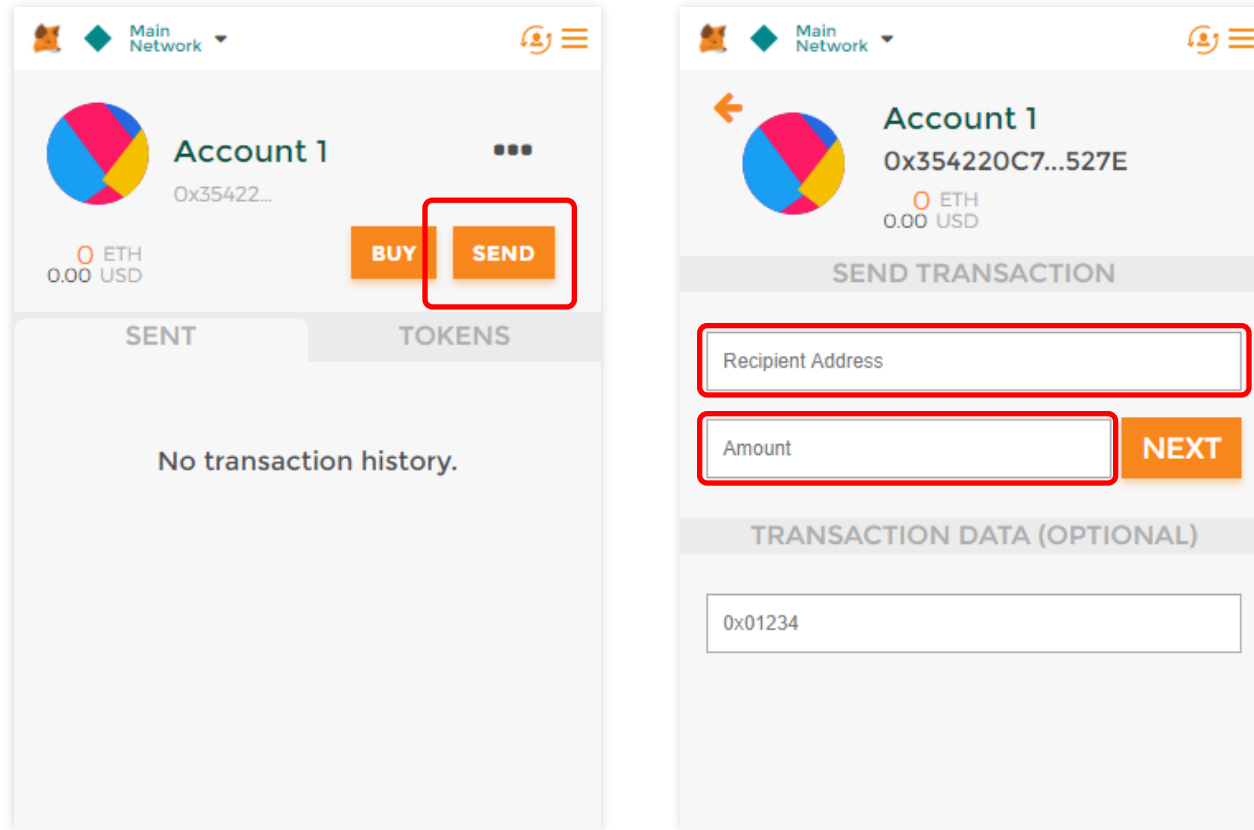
Main Network

Account 1

0x35422...

0 ETH
0.00 USD

BUY SEND

SENT TOKENS

No transaction history.

Main Network

Account 1

0x354220C7...527E

0 ETH
0.00 USD

SEND TRANSACTION

Recipient Address

Amount

NEXT

TRANSACTION DATA (OPTIONAL)

0x01234